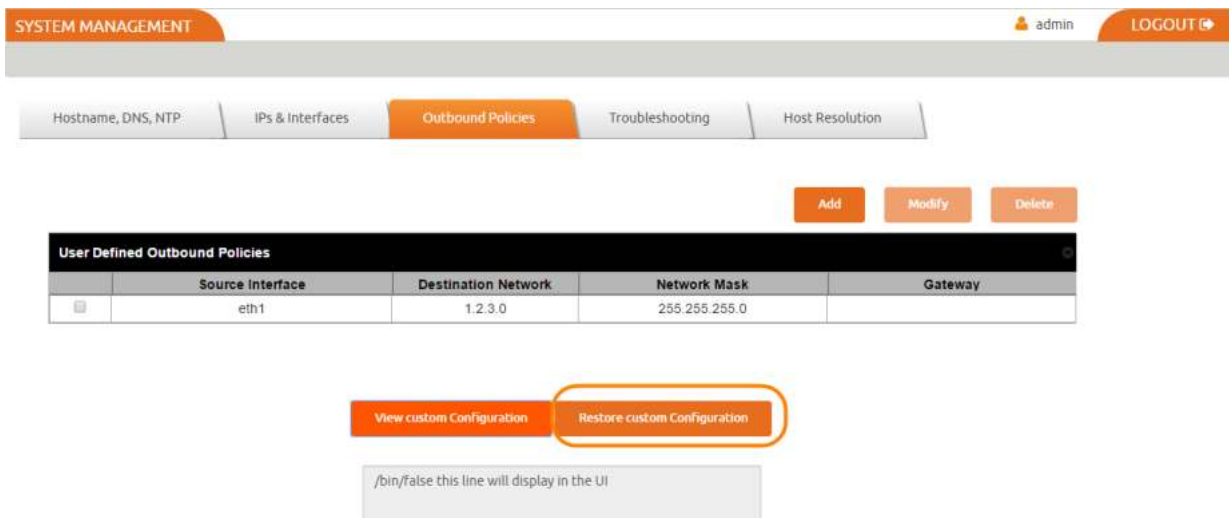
SYSTEM MANAGEMENT

admin

LOGOUT

Hostname, DNS, NTP | IPs & Interfaces | Outbound Policies | Troubleshooting | Host Resolution

Add | Modify | Delete

User Defined Outbound Policies

| | Source Interface | Destination Network | Network Mask | Gateway |
|---|---|---|---|---|
| | eth1 | 1.2.3.0 | 255.255.255.0 | |

View custom Configuration | Restore custom Configuration

/bin/false this line will display in the UI